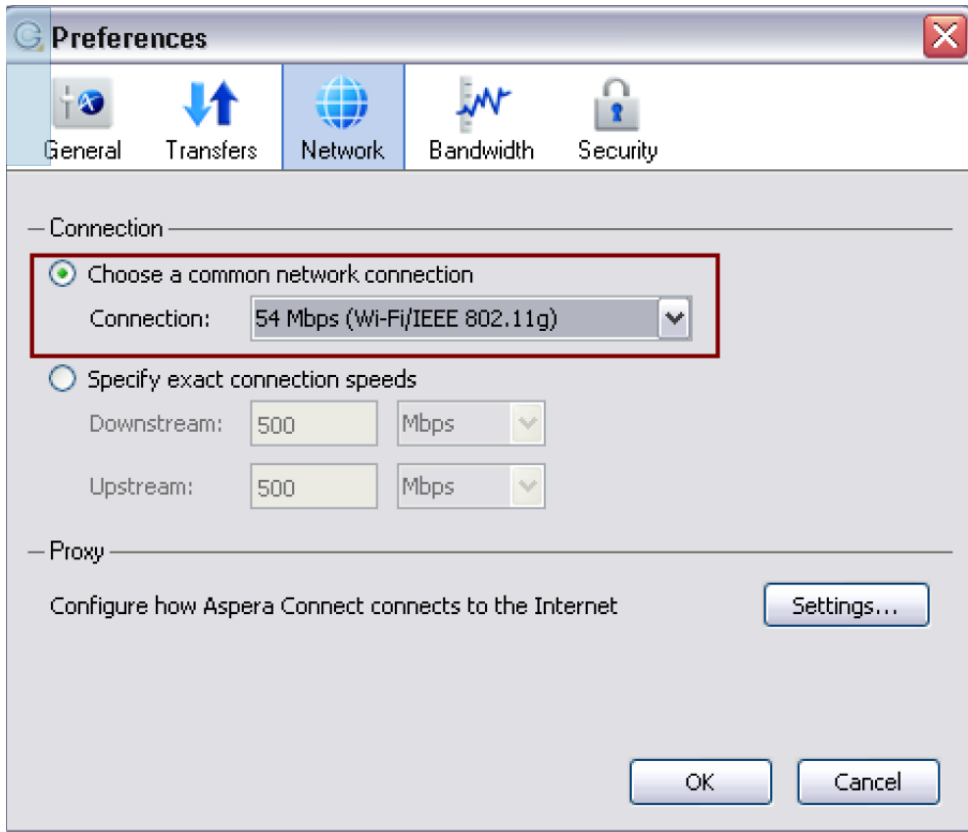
Preferences

General Transfers Network Bandwidth Security

Connection

Choose a common network connection

Connection: 54 Mbps (Wi-Fi/IEEE 802.11g)

Specify exact connection speeds

Downstream: 500 Mbps

Upstream: 500 Mbps

Proxy

Configure how Aspera Connect connects to the Internet

Settings...

OK Cancel